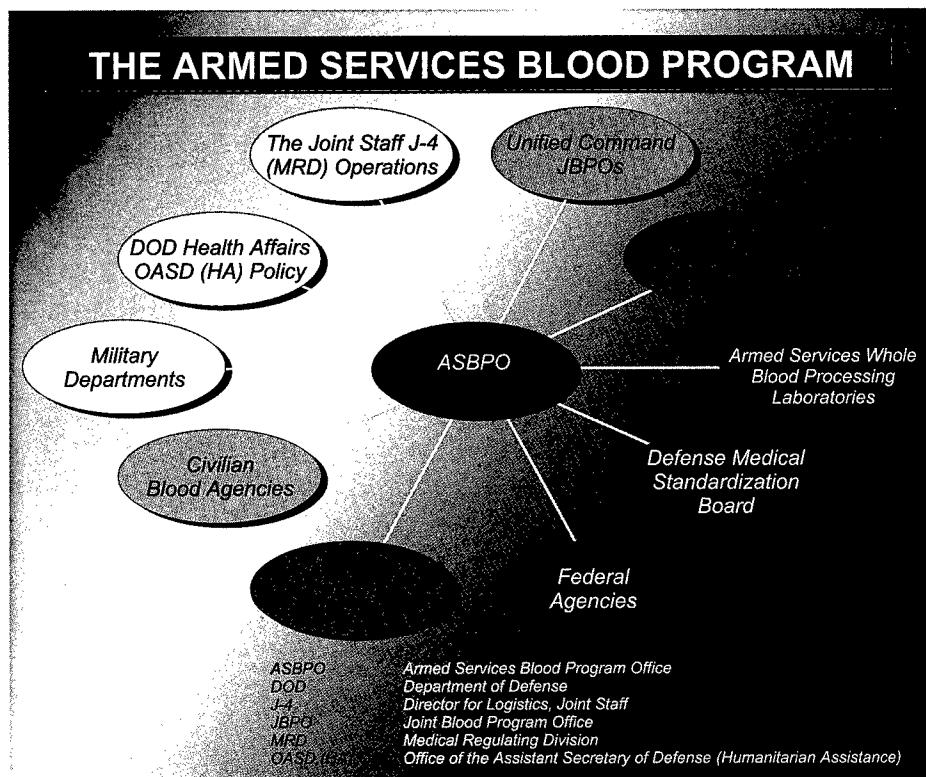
THE ARMED SERVICES BLOOD PROGRAM

The Joint Staff J-4 (MRD) Operations

Unified Command JBPOs

DOD Health Affairs OASD (HA) Policy

Military Departments

ASBPO

Armed Services Whole Blood Processing Laboratories

Civilian Blood Agencies

Defense Medical Standardization Board

Federal Agencies

| | |
|---|---|
| ASBPO | Armed Services Blood Program Office |
| DOD | Department of Defense |
| J-4 | Director for Logistics, Joint Staff |
| JBPO | Joint Blood Program Office |
| MRD | Medical Regulating Division |
| OASD (HA) | Office of the Assistant Secretary of Defense (Humanitarian Assistance) |